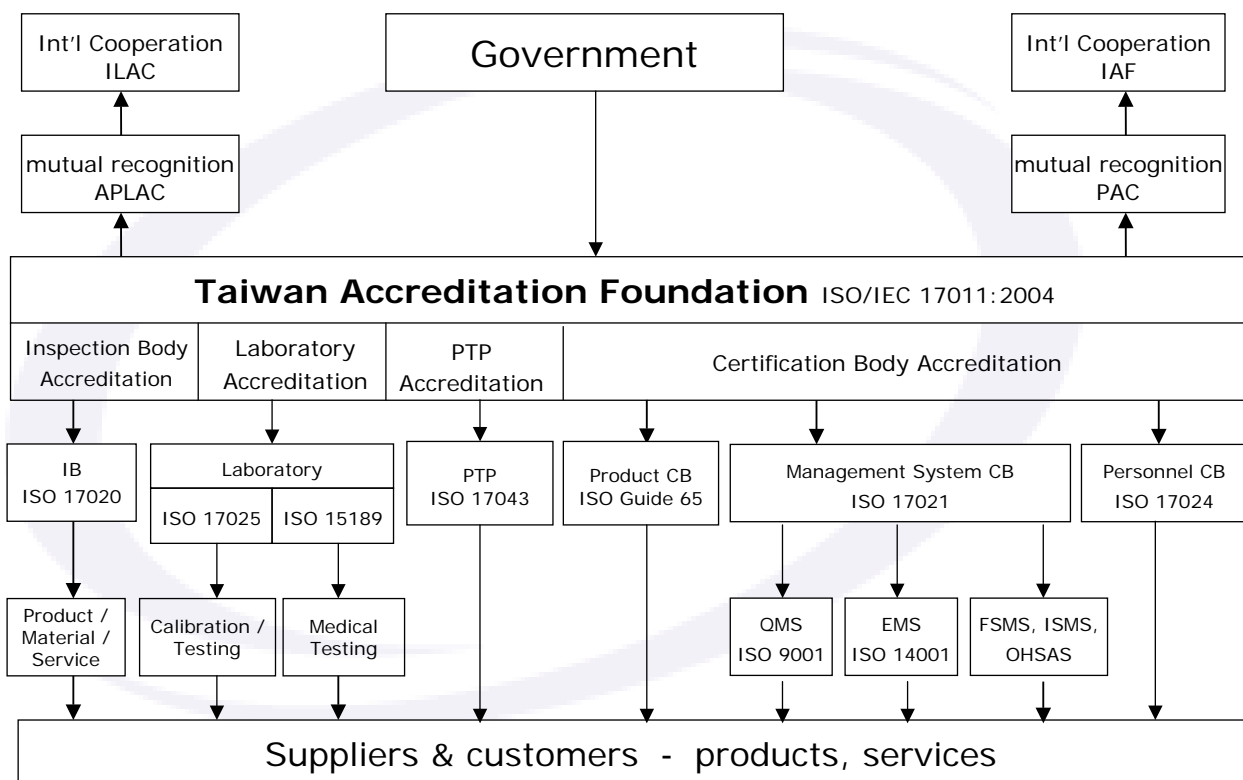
Int'l Cooperation ILAC

Government

Int'l Cooperation IAF

mutual recognition APLAC

mutual recognition PAC

**Taiwan Accreditation Foundation** ISO/IEC 17011:2004

Inspection Body Accreditation

Laboratory Accreditation

PTP Accreditation

Certification Body Accreditation

IB ISO 17020

Laboratory

ISO 17025

ISO 15189

PTP ISO 17043

Product CB ISO Guide 65

Management System CB ISO 17021

Personnel CB ISO 17024

Product / Material / Service

Calibration / Testing

Medical Testing

QMS ISO 9001

EMS ISO 14001

FSMS, ISMS, OHSAS

Suppliers & customers - products, services